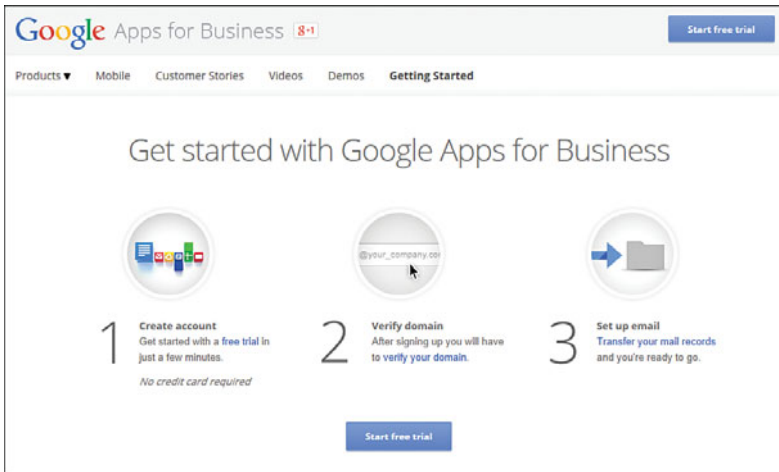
Google Apps for Business 8+1

Start free trial

Products ▾ Mobile Customer Stories Videos Demos Getting Started

Get started with Google Apps for Business

@your_company.co

1 Create account
Get started with a free trial in just a few minutes.
No credit card required

2 Verify domain
After signing up you will have to verify your domain.

3 Set up email
Transfer your mail records and you're ready to go.

Start free trial